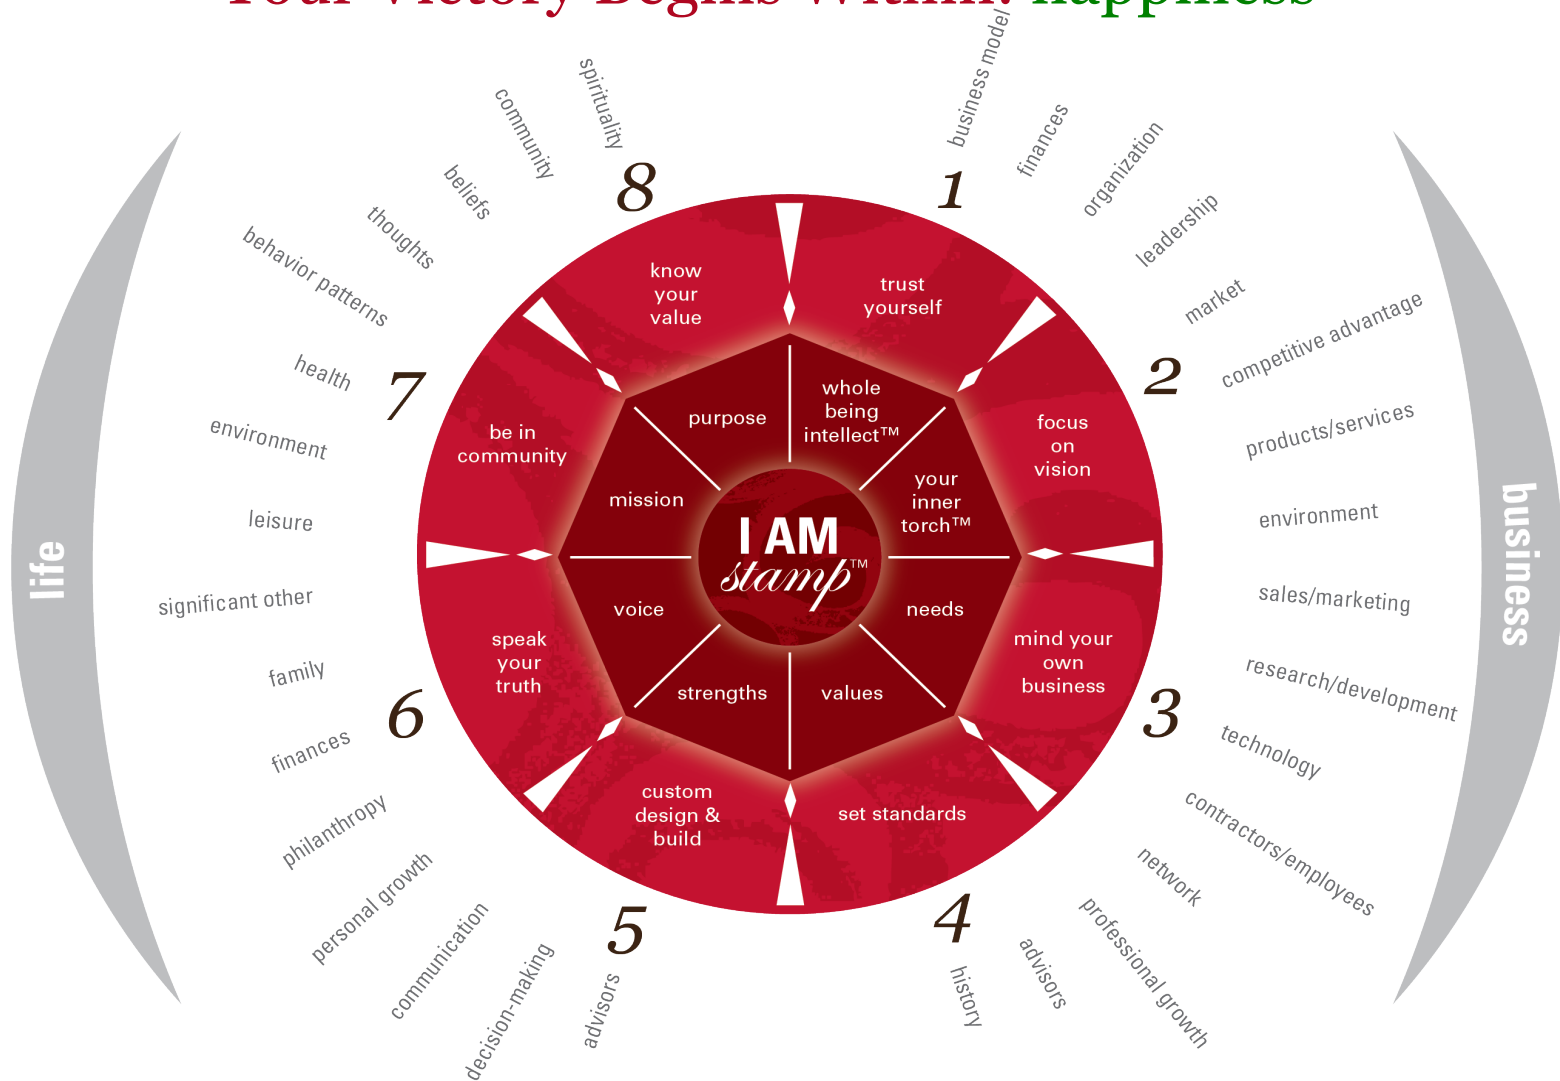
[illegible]

life

business

8
spirituality
community
beliefs
thoughts
behavior patterns

1
business model
finances
organization
leadership
market

2
competitive advantage
products/services
environment

7
health
environment
leisure
significant other
family

3
sales/marketing
research/development
technology
contractors/employees

6
finances
philanthropy
personal growth

4
network
professional growth
advisors
history

5
communication
decision-making
advisors

know your value
trust yourself
focus on vision
mind your own business
set standards
custom design & build
speak your truth
be in community

purpose
whole being intellect™
your inner torch™
needs
values
strengths
voice
mission

I AM stamp™